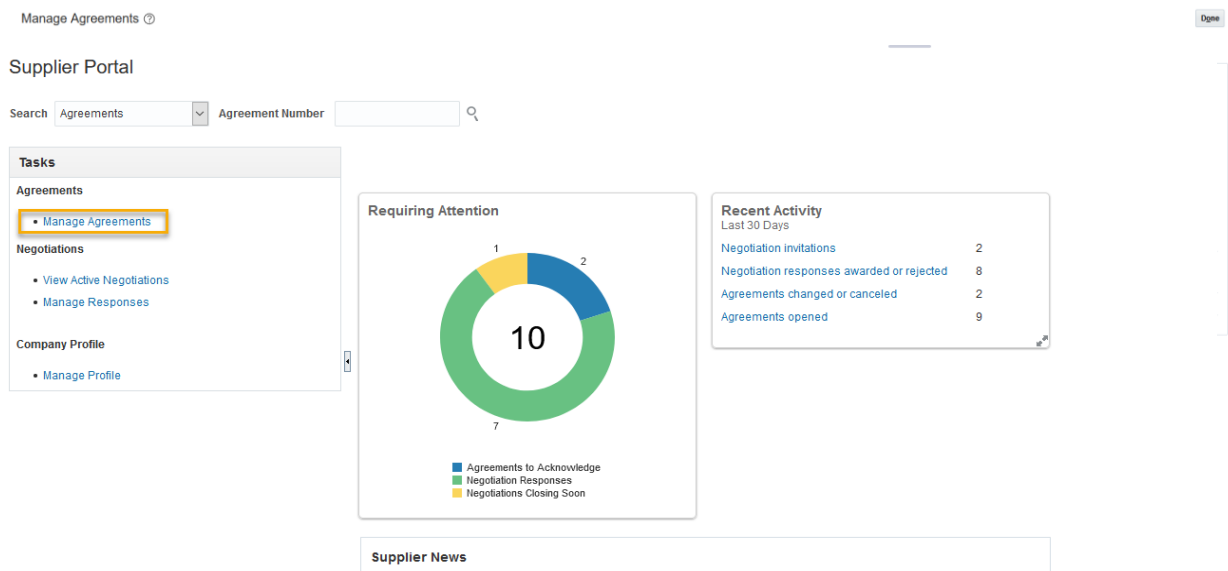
Manage Agreements ⓘ

Done

Supplier Portal

Search Agreements Agreement Number

Tasks

Agreements

• Manage Agreements

Negotiations

• View Active Negotiations
• Manage Responses

Company Profile

• Manage Profile

Requiring Attention

1
2
10
7

Agreements to Acknowledge
Negotiation Responses
Negotiations Closing Soon

Recent Activity
Last 30 Days

| | |
|---|---|
| Negotiation invitations | 2 |
| Negotiation responses awarded or rejected | 8 |
| Agreements changed or canceled | 2 |
| Agreements opened | 9 |

Supplier News